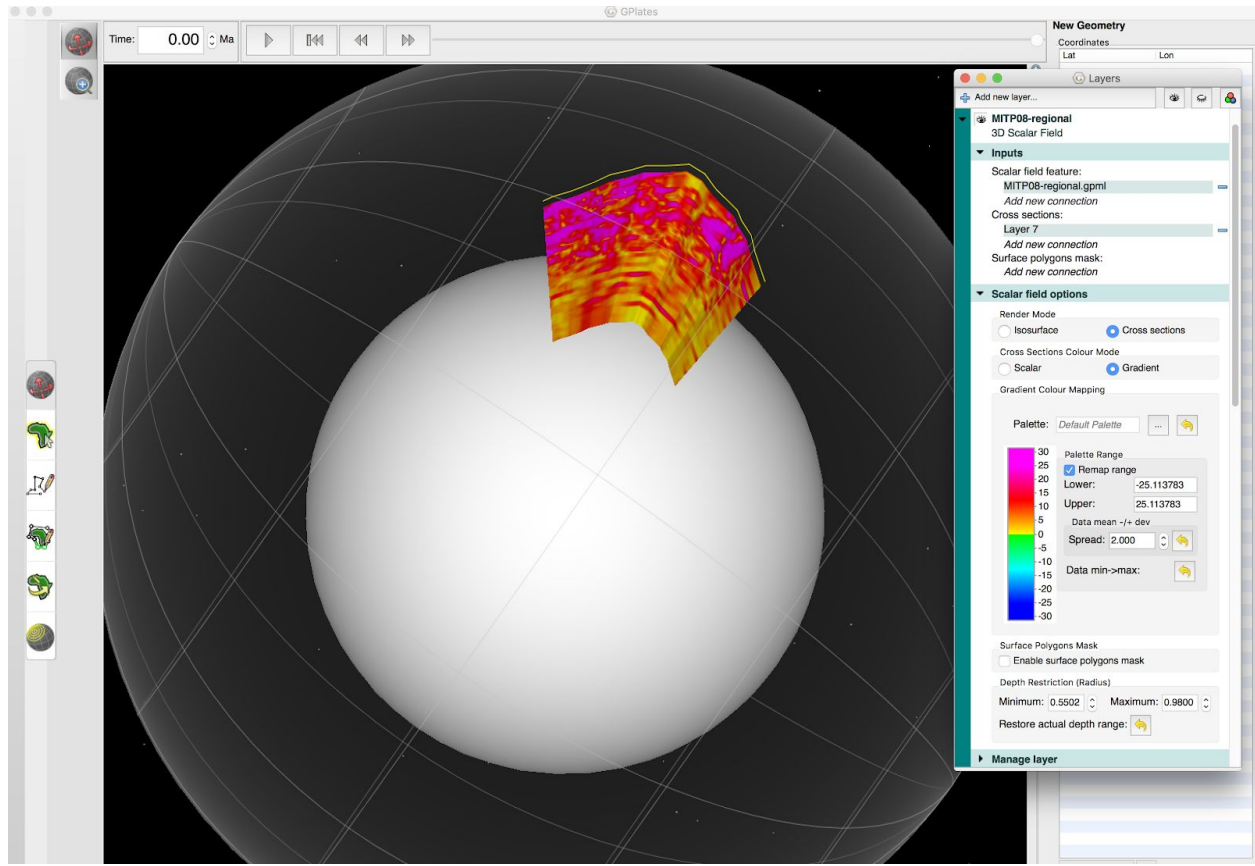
GPlates

Time: 0.00 Ma

New Geometry
Coordinates
| Lat | Lon |
|---|---|

Layers

Add new layer...

MITP08-regional
3D Scalar Field

Inputs
Scalar field feature:
MITP08-regional.gpml
Add new connection
Cross sections:
Layer 7
Add new connection
Surface polygons mask:
Add new connection

Scalar field options
Render Mode
Isosurface
Cross sections
Cross Sections Colour Mode
Scalar
Gradient
Gradient Colour Mapping
Palette: Default Palette ...
30
25
20
15
10
5
0
-5
-10
-15
-20
-25
-30
Palette Range
Remap range
Lower: -25.113783
Upper: 25.113783
Data mean -/+ dev
Spread: 2.000
Data min->max:

Surface Polygons Mask
Enable surface polygons mask
Depth Restriction (Radius)
Minimum: 0.5502 Maximum: 0.9800
Restore actual depth range:

Manage layer